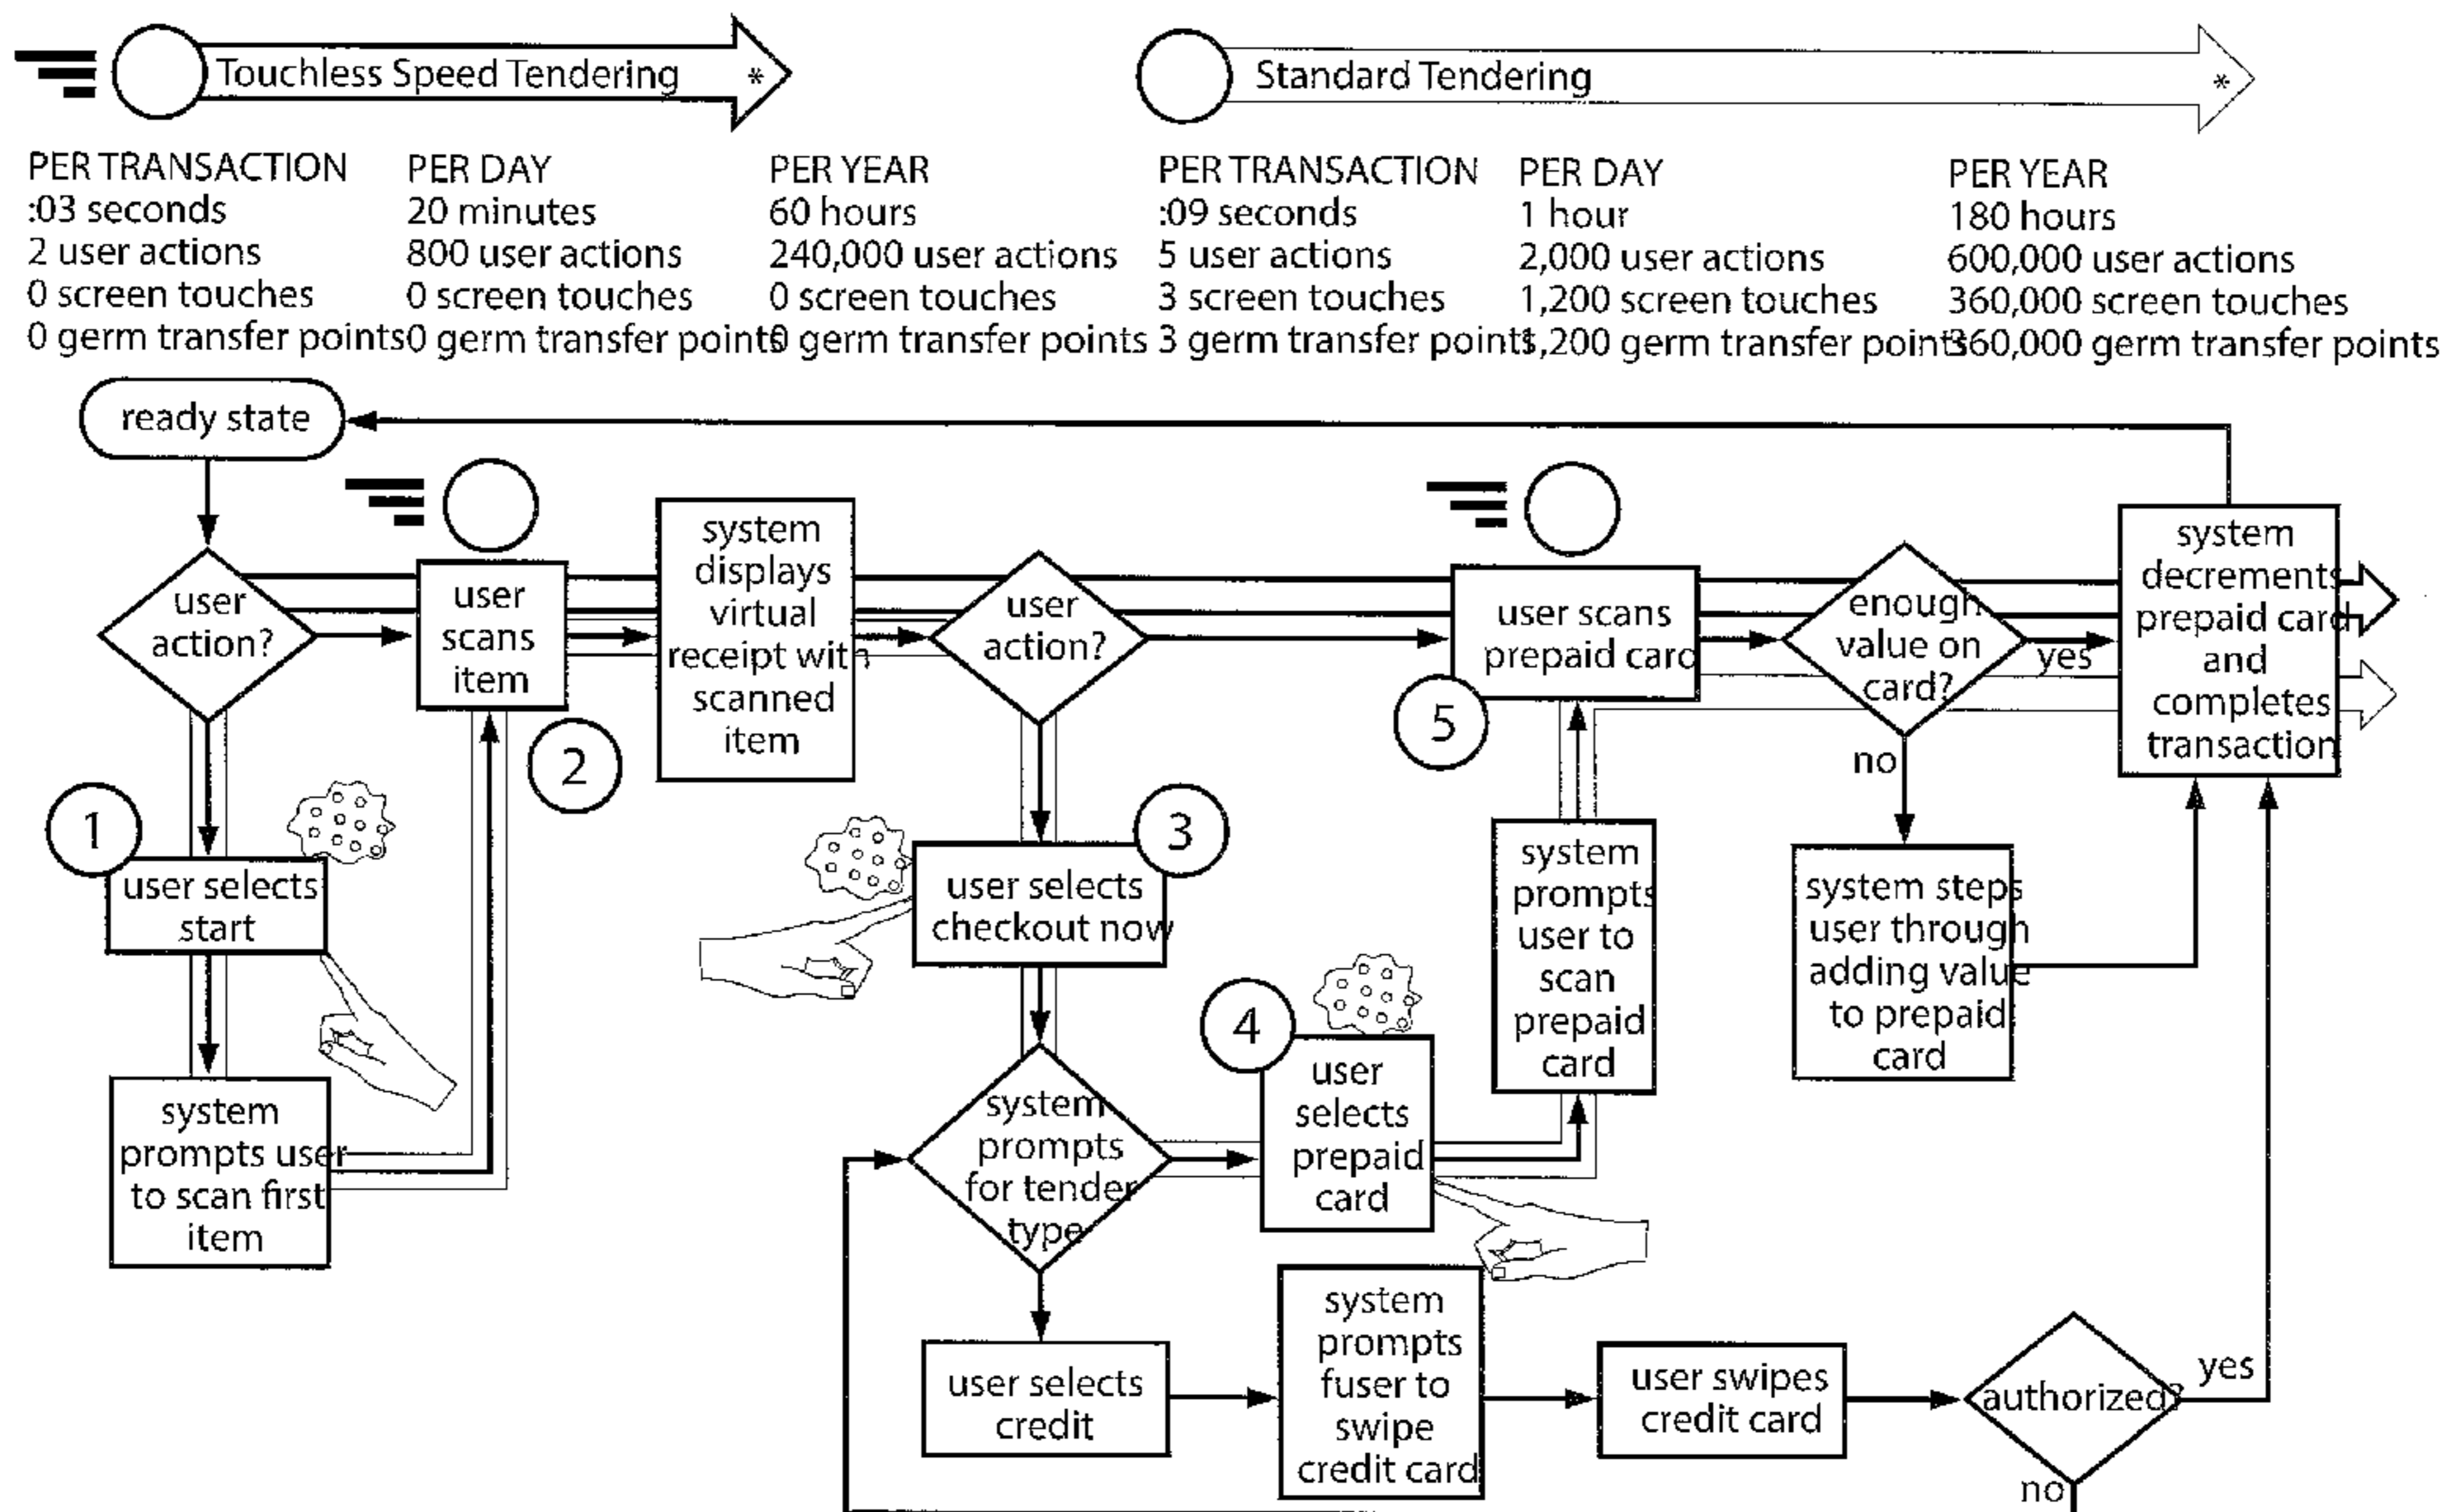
Touchless Speed Tendering *

Standard Tendering *

PER TRANSACTION
:03 seconds
2 user actions
0 screen touches
0 germ transfer points

PER DAY
20 minutes
800 user actions
0 screen touches
0 germ transfer points

PER YEAR
60 hours
240,000 user actions
0 screen touches
0 germ transfer points

PER TRANSACTION
:09 seconds
5 user actions
3 screen touches
3 germ transfer points

PER DAY
1 hour
2,000 user actions
1,200 screen touches
1,200 germ transfer points

PER YEAR
180 hours
600,000 user actions
360,000 screen touches
360,000 germ transfer points

ready state

user action?

1

user selects start

system prompts user to scan first item

user scans item

2

system displays virtual receipt with scanned item

user action?

3

user selects checkout now

system prompts for tender type

user selects credit

4

user selects prepaid card

system prompts fuser to swipe credit card

user swipes credit card

authorized?

yes

no

system prompts user to scan prepaid card

5

user scans prepaid card

enough value on card?

yes

no

system steps user through adding value to prepaid card

system decrements prepaid card and completes transaction